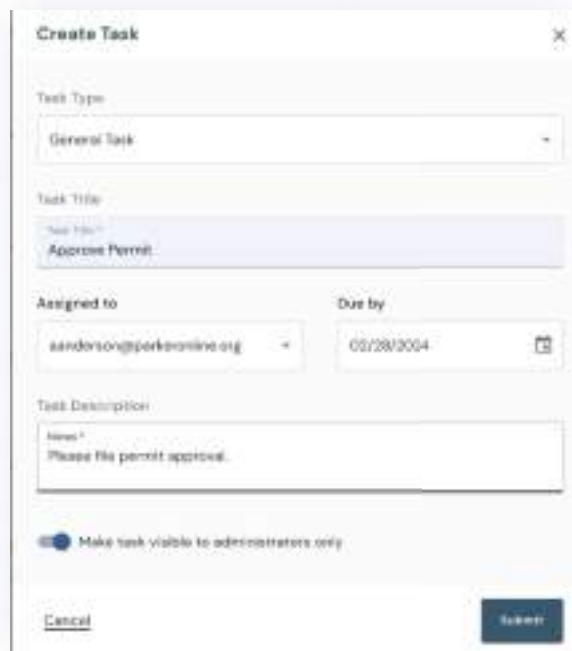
Create Task

×

Task Type

General Task

Task Title

Task Title *

Approve Permit

Assigned to

Due by

aanderson@parkeronline.org

02/28/2024

Task Description

Notes *

Please file permit approval.

Make task visible to administrators only

Cancel

Submit